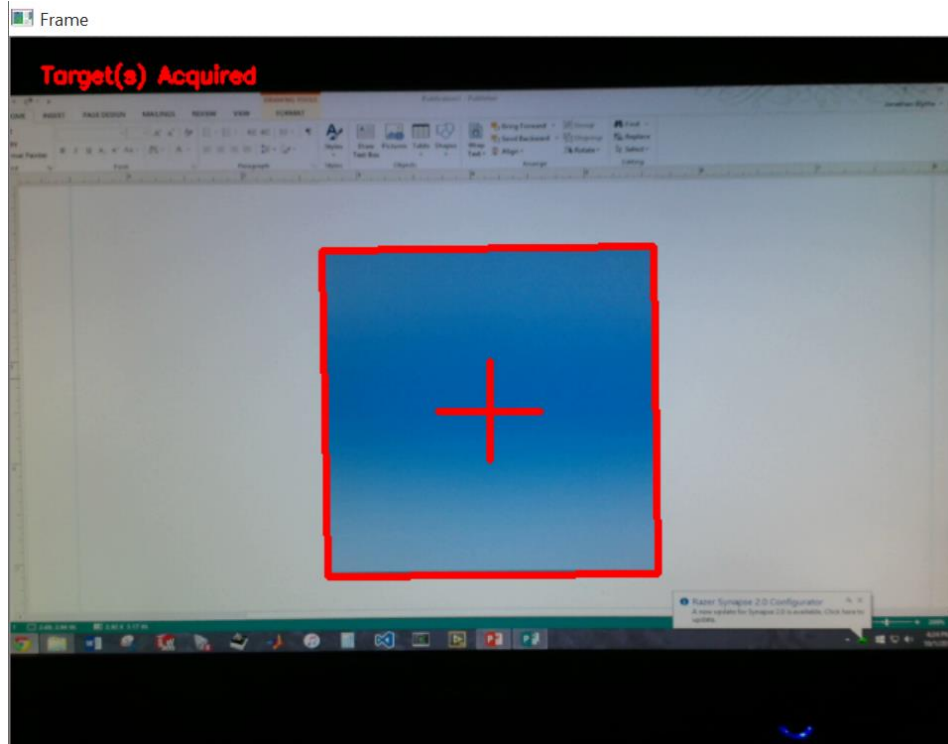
Frame

Target(s) Acquired

HOME INSERT PAGE DESIGN MAILINGS REVIEW VIEW FORMAT

Publication1 - Publisher

Font Paragraph Styles Objects Arrange Editing

Draw Text Box Pictures Table Shapes Wrap Text Bring Forward Send Backward Align Group Ungroup Rotate Find Replace Select

Razer Synapse 2.0 Configurator
A new update for Synapse 2.0 is available. Click here to update.